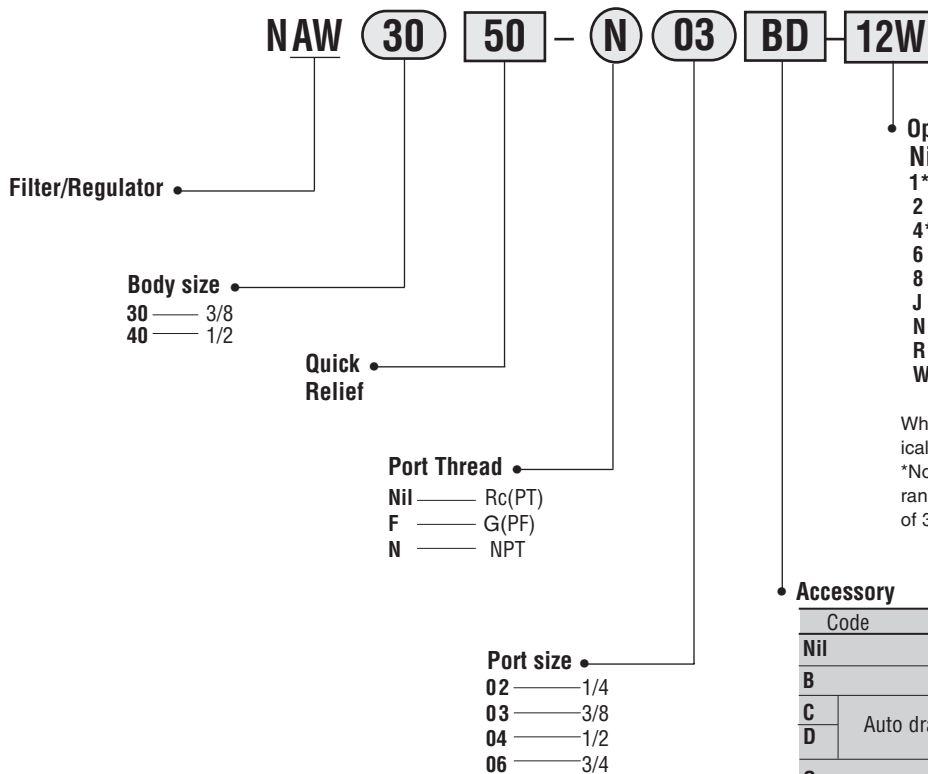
NAW 30 50 – N 03 BD – 12W

Filter/Regulator

Body size
30 — 3/8
40 — 1/2

Quick Relief

Port Thread
Nil — Rc(PT)
F — G(PF)
N — NPT

Port size
02 — 1/4
03 — 3/8
04 — 1/2
06 — 3/4

Op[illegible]
Ni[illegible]
1*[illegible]
2
4*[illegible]
6
8
J
N
R
W

Wh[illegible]
ical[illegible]
*No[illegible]
ran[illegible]
of 3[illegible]

Accessory

| Code | |
|---|---|
| Nil | |
| B | |
| C | Auto dra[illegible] |
| D | |